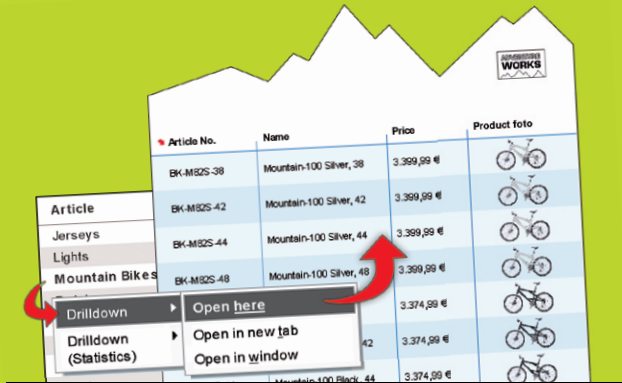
ADVENTURE
WORKS

| Article No. | Name | Price | Product foto |
|---|---|---|---|
| BK-M82S-38 | Mountain-100 Silver, 38 | 3.399,99 € | |
| BK-M82S-42 | Mountain-100 Silver, 42 | 3.399,99 € | |
| BK-M82S-44 | Mountain-100 Silver, 44 | 3.399,99 € | |
| BK-M82S-48 | Mountain-100 Silver, 48 | 3.399,99 € | |
| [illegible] | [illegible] | 3.374,99 € | |
| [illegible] | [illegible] 42 | 3.374,99 € | |
| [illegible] | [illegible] | 3.374,99 € | |
| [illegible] | Mountain-100 Black, 44 | 3.374,99 € | |

Article
Jerseys
Lights
Mountain Bikes

Drilldown
Drilldown (Statistics)

Open here
Open in new tab
Open in window